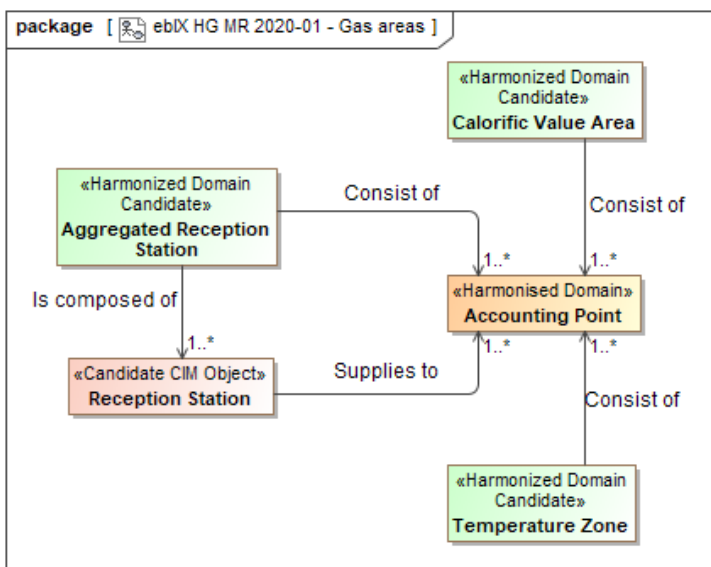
package [ ebIX HG MR 2020-01 - Gas areas ]

«Harmonized Domain Candidate»
Calorific Value Area

«Harmonized Domain Candidate»
Aggregated Reception Station

Consist of

Consist of

1..*

1..*

Is composed of

«Harmonised Domain»
Accounting Point

1..*

1..*

1..*

«Candidate CIM Object»
Reception Station

Supplies to

Consist of

«Harmonized Domain Candidate»
Temperature Zone